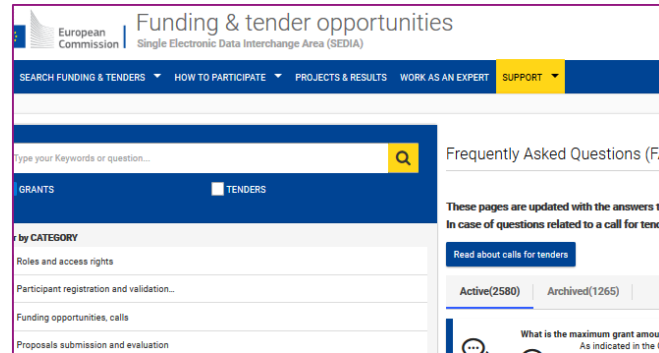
European Commission

Funding & tender opportunities

Single Electronic Data Interchange Area (SEDIA)

SEARCH FUNDING & TENDERS ▼ HOW TO PARTICIPATE ▼ PROJECTS & RESULTS WORK AS AN EXPERT SUPPORT ▼

Type your Keywords or question...

GRANTS TENDERS

r by CATEGORY

Roles and access rights

Participant registration and validation...

Funding opportunities, calls

Proposals submission and evaluation

Frequently Asked Questions (F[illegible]

These pages are updated with the answers t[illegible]

In case of questions related to a call for tenc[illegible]

Read about calls for tenders

Active(2580) Archived(1265)

What is the maximum grant amou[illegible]

As indicated in the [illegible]